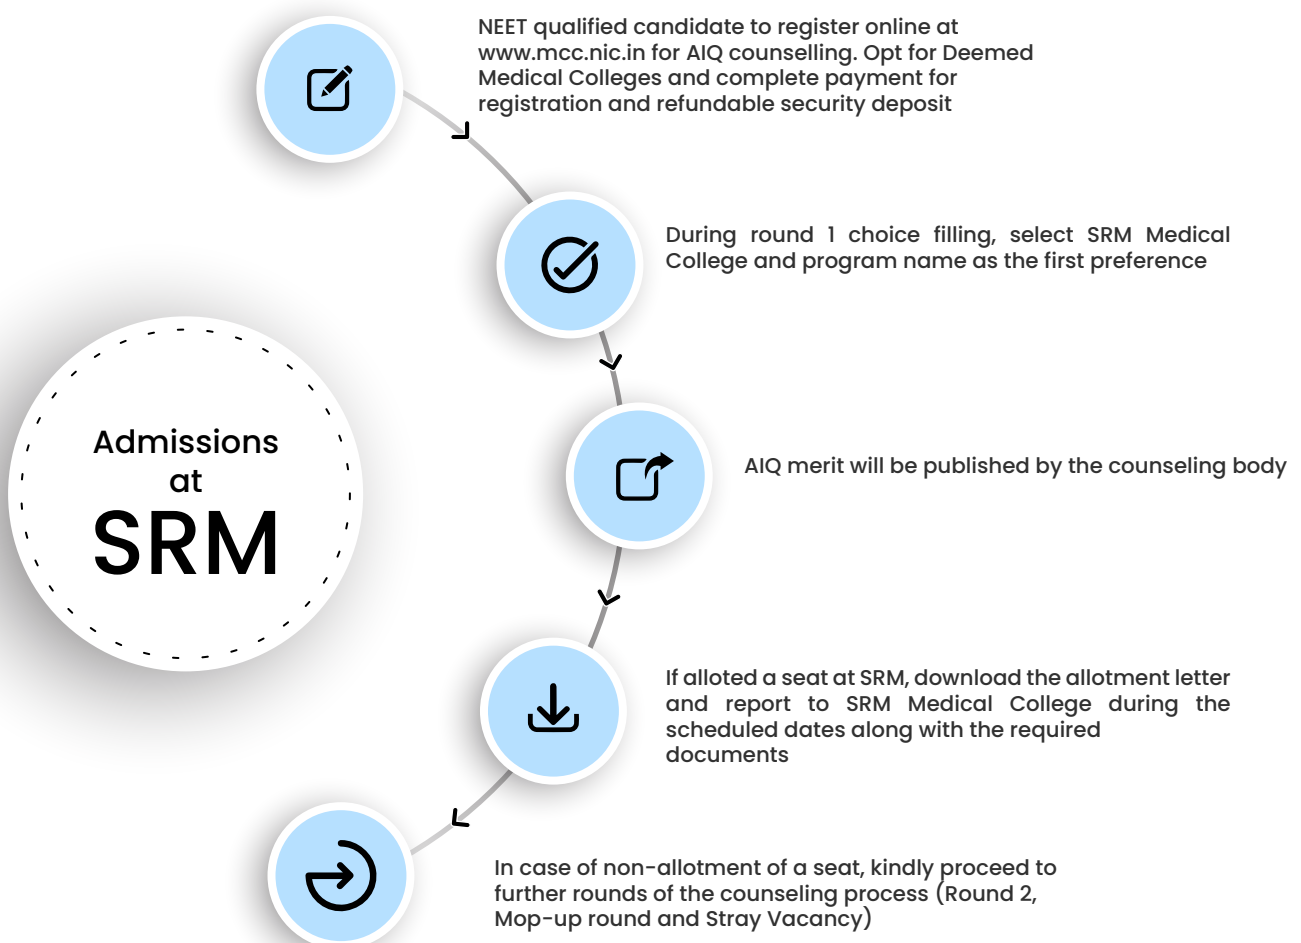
Admissions at SRM

NEET qualified candidate to register online at www.mcc.nic.in for AIQ counselling. Opt for Deemed Medical Colleges and complete payment for registration and refundable security deposit

During round 1 choice filling, select SRM Medical College and program name as the first preference

AIQ merit will be published by the counseling body

If alloted a seat at SRM, download the allotment letter and report to SRM Medical College during the scheduled dates along with the required documents

In case of non-allotment of a seat, kindly proceed to further rounds of the counseling process (Round 2, Mop-up round and Stray Vacancy)